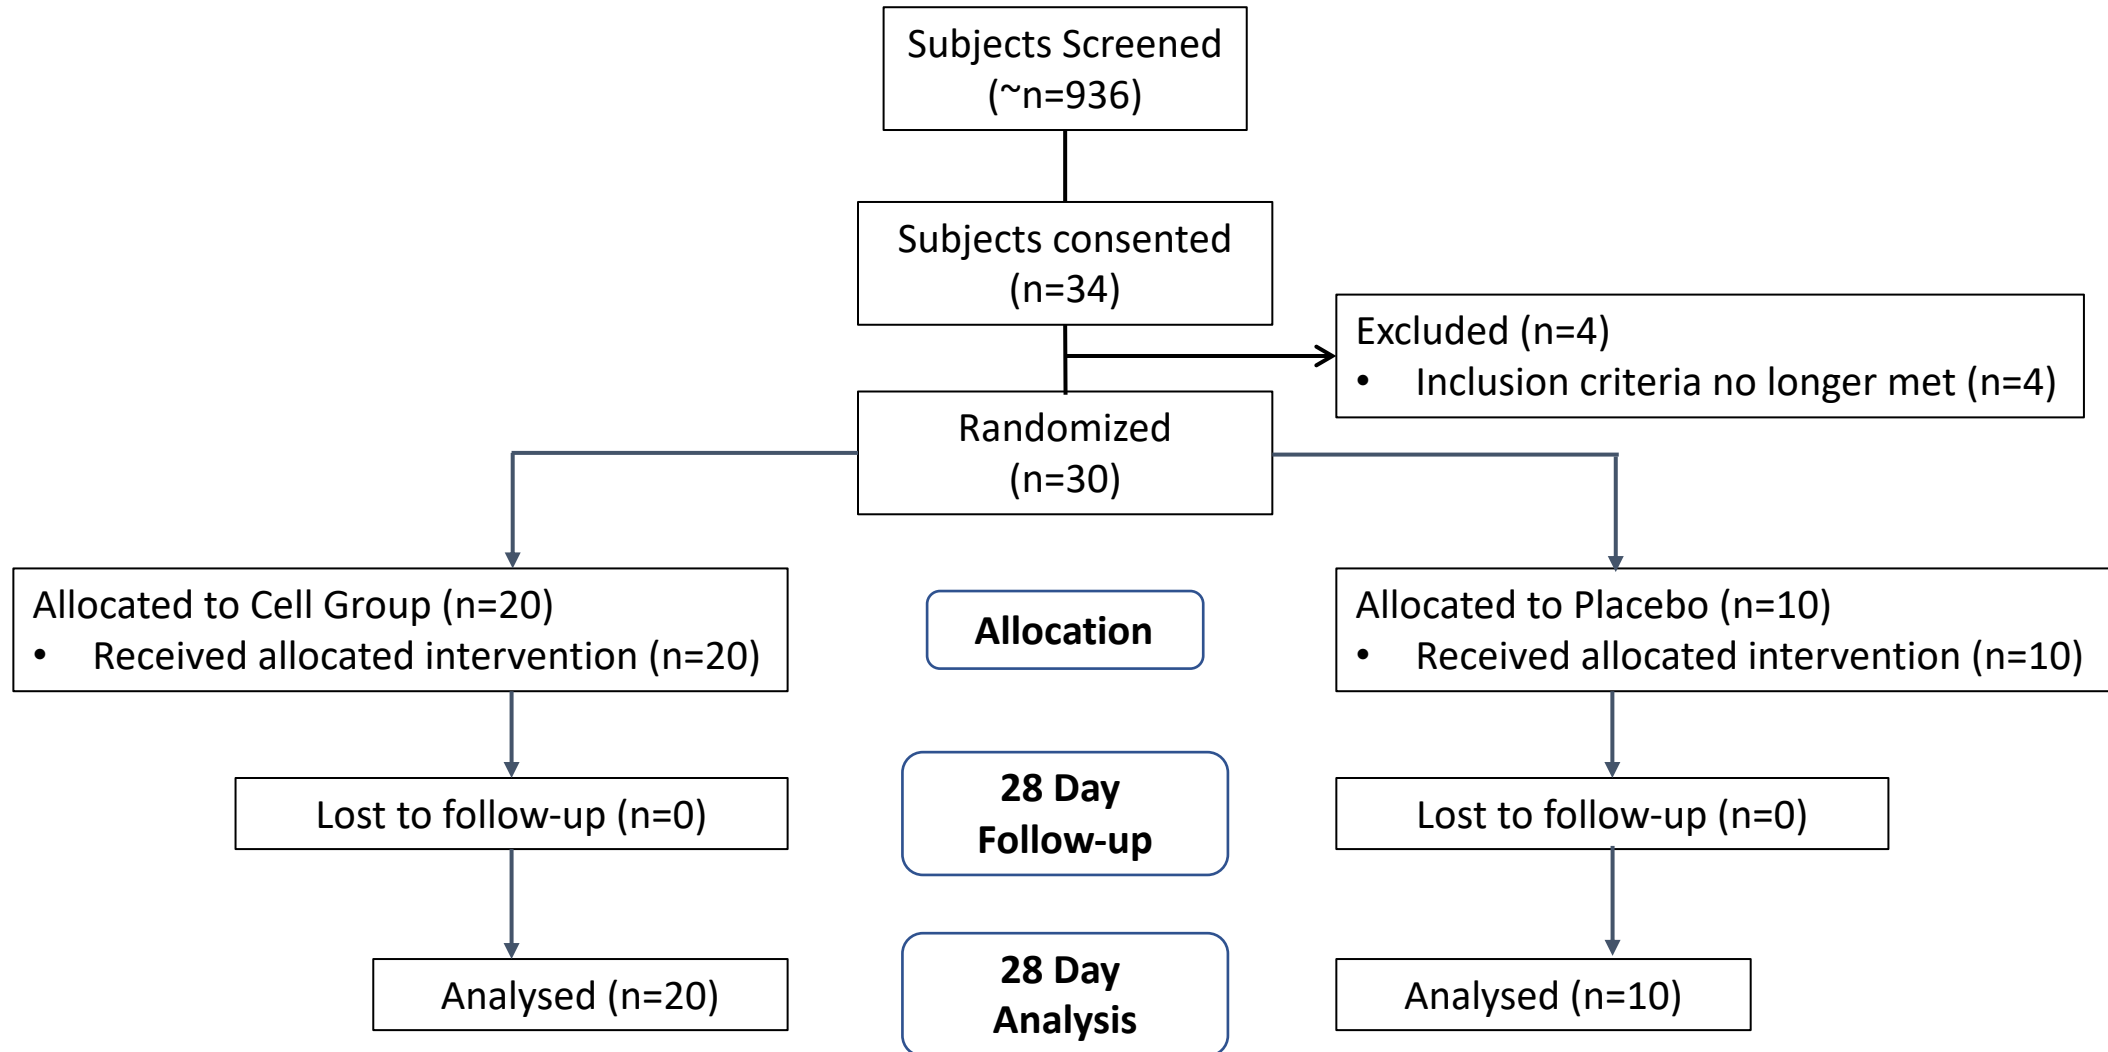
Subjects Screened
(~n=936)

Subjects consented
(n=34)

Excluded (n=4)
• Inclusion criteria no longer met (n=4)

Randomized
(n=30)

Allocated to Cell Group (n=20)
• Received allocated intervention (n=20)

Allocation

Allocated to Placebo (n=10)
• Received allocated intervention (n=10)

Lost to follow-up (n=0)

28 Day
Follow-up

Lost to follow-up (n=0)

Analysed (n=20)

28 Day
Analysis

Analysed (n=10)